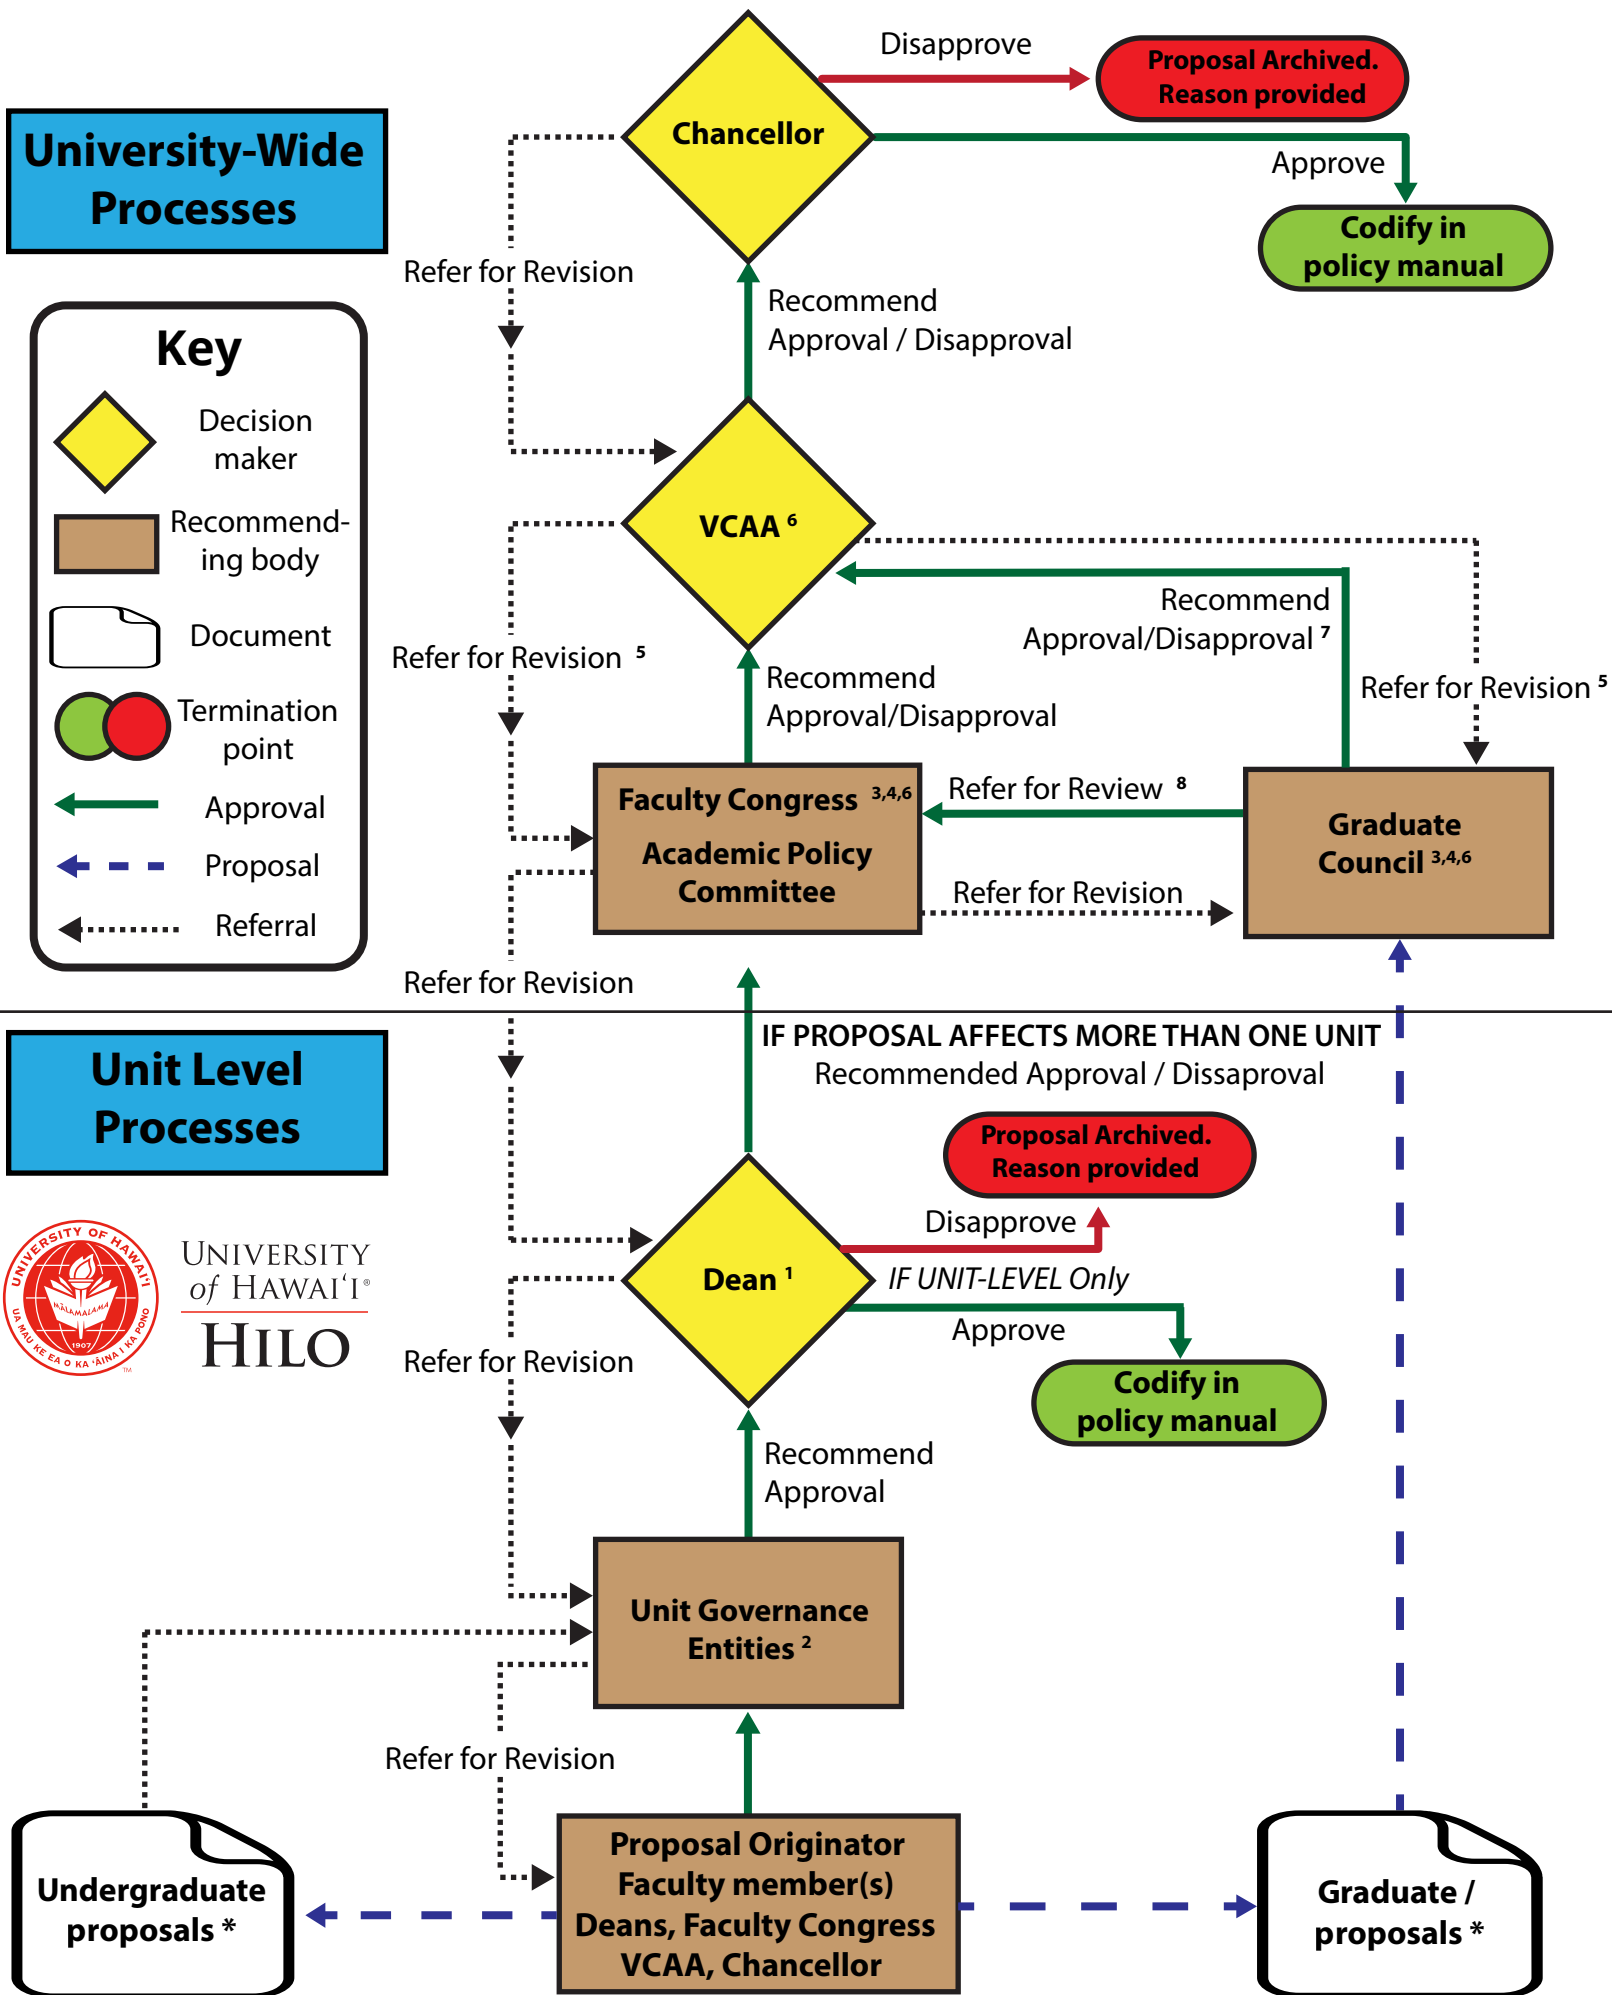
University-Wide Processes

Chancellor

Disapprove

Proposal Archived. Reason provided

Approve

Codify in policy manual

Refer for Revision

Recommend Approval / Disapproval

Key

Decision maker

Recommending body

Document

Termination point

Approval

Proposal

Referral

VCAA $^{6}$

Refer for Revision $^{5}$

Recommend Approval/Disapproval $^{7}$

Refer for Revision $^{5}$

Recommend Approval/Disapproval

Faculty Congress $^{3,4,6}$ Academic Policy Committee

Refer for Review $^{8}$

Graduate Council $^{3,4,6}$

Refer for Revision

Refer for Revision

IF PROPOSAL AFFECTS MORE THAN ONE UNIT Recommended Approval / Dissaproval

Unit Level Processes

Proposal Archived. Reason provided

Disapprove

UNIVERSITY OF HAWAI'I · UA MAU KE EA O KA 'ĀINA I KA PONO · MĀLAMALAMA · 1907

UNIVERSITY of HAWAI'I® HILO

Dean $^{1}$

IF UNIT-LEVEL Only

Approve

Refer for Revision

Codify in policy manual

Recommend Approval

Unit Governance Entities $^{2}$

Refer for Revision

Undergraduate proposals *

Proposal Originator Faculty member(s) Deans, Faculty Congress VCAA, Chancellor

Graduate / proposals *